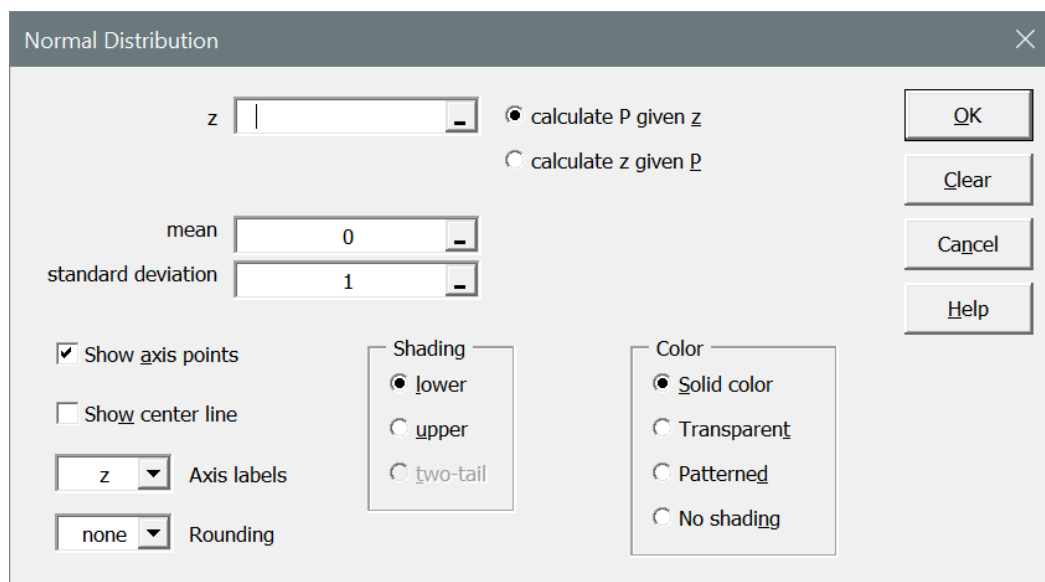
Normal Distribution

z

calculate P given z

calculate z given P

mean 0

standard deviation 1

OK

Clear

Cancel

Help

Show axis points

Show center line

z Axis labels

none Rounding

Shading

lower

upper

two-tail

Color

Solid color

Transparent

Patterned

No shading